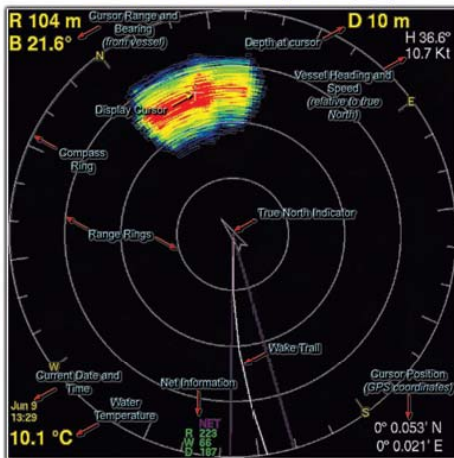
R 104 m
B 21.6°
Cursor Range and Bearing (from vessel)
D 10 m
Depth at cursor
H 36.6°
10.7 Kt
N
Vessel Heading and Speed (relative to true North)
E
Display Cursor
Compass Ring
True North Indicator
Range Rings
Wake Trail
W
Current Date and Time
Net Information
Cursor Position (GPS coordinates)
S
Jun 9
13:29
Water Temperature
NET
R 223
W 66
D 107
10.1 °C
0° 0.053' N
0° 0.021' E